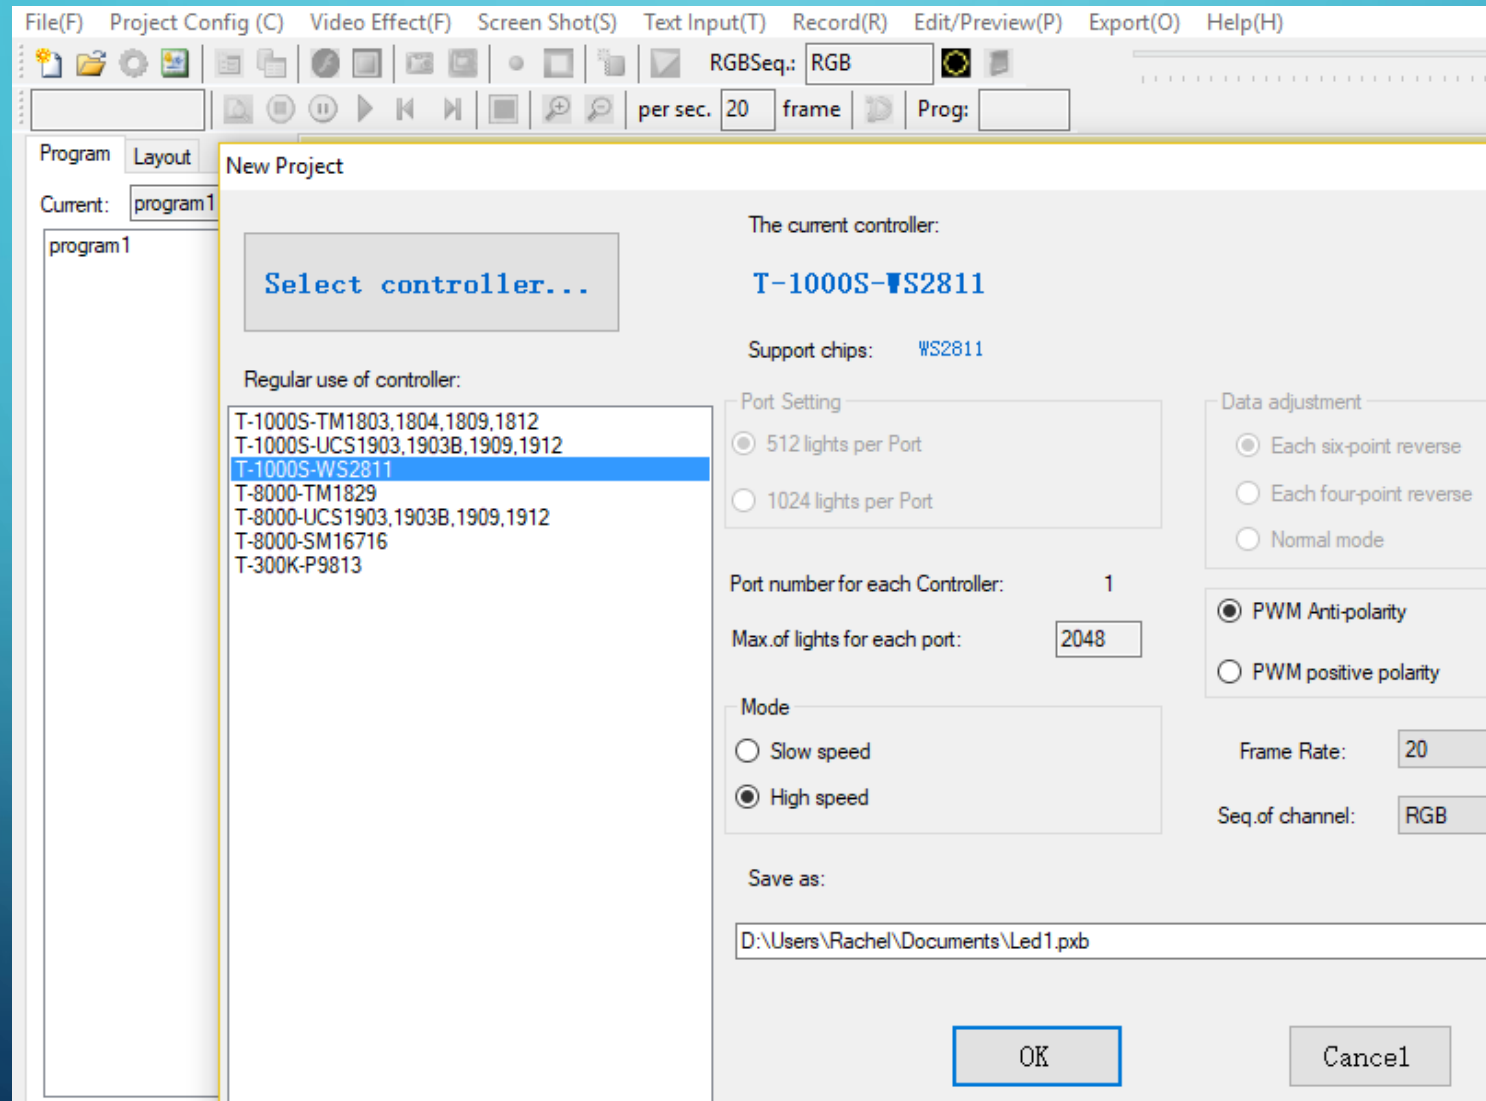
File(F) Project Config (C) Video Effect(F) Screen Shot(S) Text Input(T) Record(R) Edit/Preview(P) Export(O) Help(H)

RGBSeq.: RGB

per sec. 20 frame Prog:

Program Layout

Current: program1

program1

New Project

Select controller...

Regular use of controller:

T-1000S-TM1803,1804,1809,1812
T-1000S-UCS1903,1903B,1909,1912
T-1000S-WS2811
T-8000-TM1829
T-8000-UCS1903,1903B,1909,1912
T-8000-SM16716
T-300K-P9813

The current controller:

T-1000S-WS2811

Support chips: WS2811

Port Setting

512 lights per Port

1024 lights per Port

Data adjustment

Each six-point reverse

Each four-point reverse

Normal mode

Port number for each Controller: 1

Max.of lights for each port: 2048

PWM Anti-polarity

PWM positive polarity

Mode

Slow speed

High speed

Frame Rate: 20

Seq.of channel: RGB

Save as:

D:\Users\Rachel\Documents\Led1.pxb

OK

Cancel